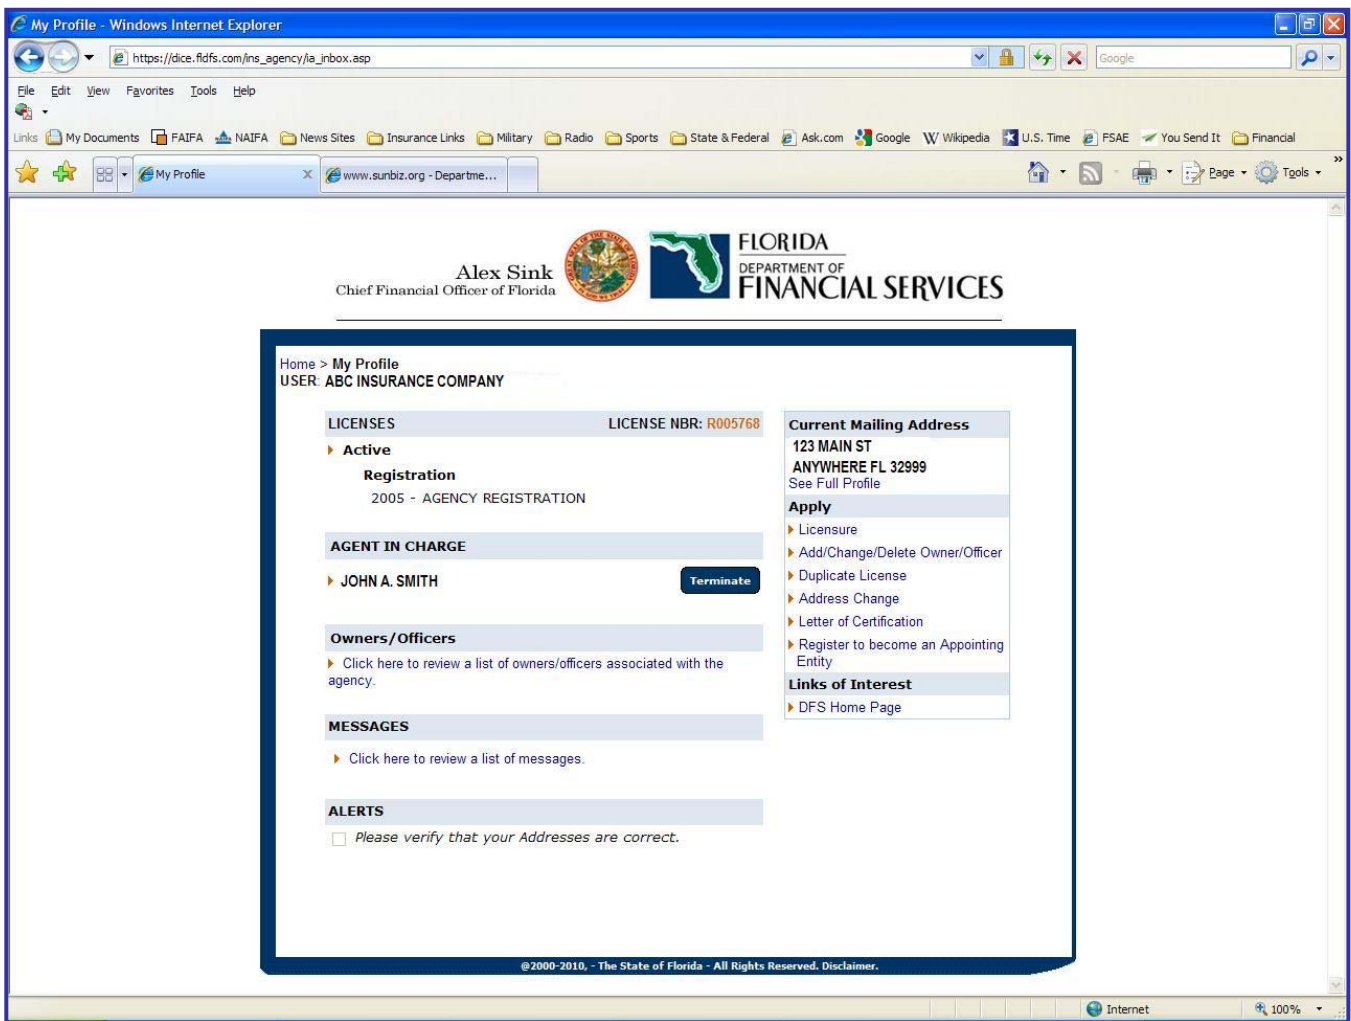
My Profile - Windows Internet Explorer

https://dice.fldfs.com/ins_agency/ia_inbox.asp

Google

File Edit View Favorites Tools Help

Links My Documents FAIFA NAIFA News Sites Insurance Links Military Radio Sports State & Federal Ask.com Google Wikipedia U.S. Time FSAE You Send It Financial

My Profile | www.sunbiz.org - Departme...

Page Tools

Alex Sink
Chief Financial Officer of Florida

FLORIDA
DEPARTMENT OF
FINANCIAL SERVICES

Home > My Profile
USER: ABC INSURANCE COMPANY

LICENSES LICENSE NBR: R005768

Active

Registration

2005 - AGENCY REGISTRATION

AGENT IN CHARGE

JOHN A. SMITH

Terminate

Owners/Officers

Click here to review a list of owners/officers associated with the agency.

MESSAGES

Click here to review a list of messages.

ALERTS

Please verify that your Addresses are correct.

Current Mailing Address

123 MAIN ST
ANYWHERE FL 32999
See Full Profile

Apply

Licensure
Add/Change/Delete Owner/Officer
Duplicate License
Address Change
Letter of Certification
Register to become an Appointing Entity

Links of Interest

DFS Home Page

@2000-2010, - The State of Florida - All Rights Reserved. Disclaimer.

Internet
100%